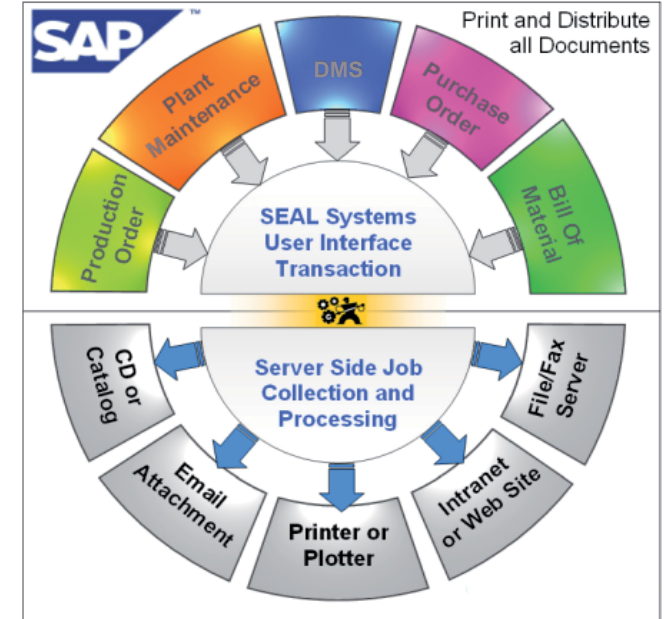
SAP ™

Print and Distribute all Documents

Production Order

Plant Maintenance

DMS

Purchase Order

Bill Of Material

SEAL Systems User Interface Transaction

Server Side Job Collection and Processing

CD or Catalog

Email Attachment

Printer or Plotter

Intranet or Web Site

File/Fax Server